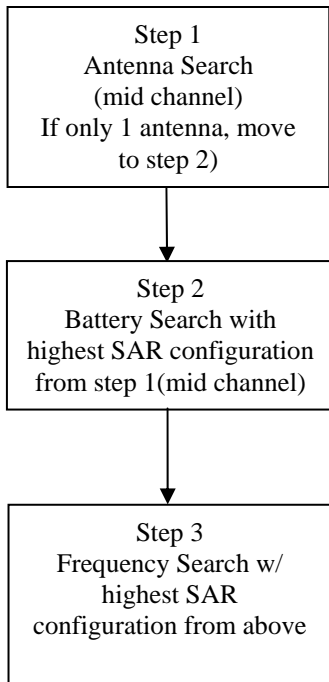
Step 1
Antenna Search
(mid channel)
If only 1 antenna, move to step 2)

Step 2
Battery Search with highest SAR configuration from step 1(mid channel)

Step 3
Frequency Search w/ highest SAR configuration from above